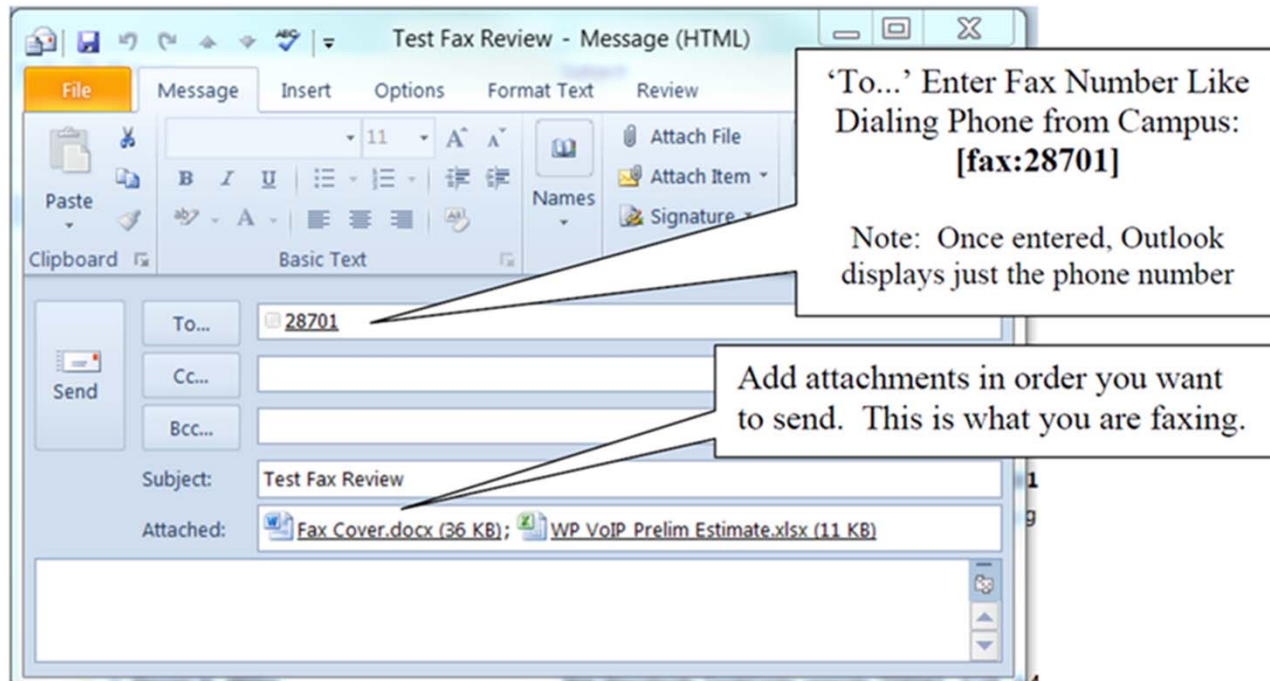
Test Fax Review - Message (HTML)

File
Message
Insert
Options
Format Text
Review

Paste
Clipboard

11
B I U
Basic Text

Names

Attach File
Attach Item
Signature

'To...' Enter Fax Number Like Dialing Phone from Campus: [fax:28701]

Note: Once entered, Outlook displays just the phone number

Send

To...
28701

Cc...

Bcc...

Add attachments in order you want to send. This is what you are faxing.

Subject:
Test Fax Review

Attached:
Fax Cover.docx (36 KB); WP VoIP Prelim Estimate.xlsx (11 KB)